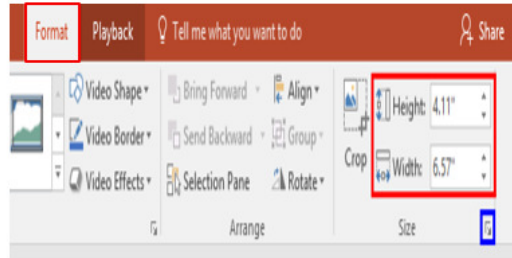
Format Playback Tell me what you want to do Share

Video Shape ▾
Video Border ▾
Video Effects ▾

Bring Forward ▾ Align ▾
Send Backward ▾ Group ▾
Selection Pane Rotate ▾
Arrange

Crop
Height: 4.11"
Width: 6.57"
Size